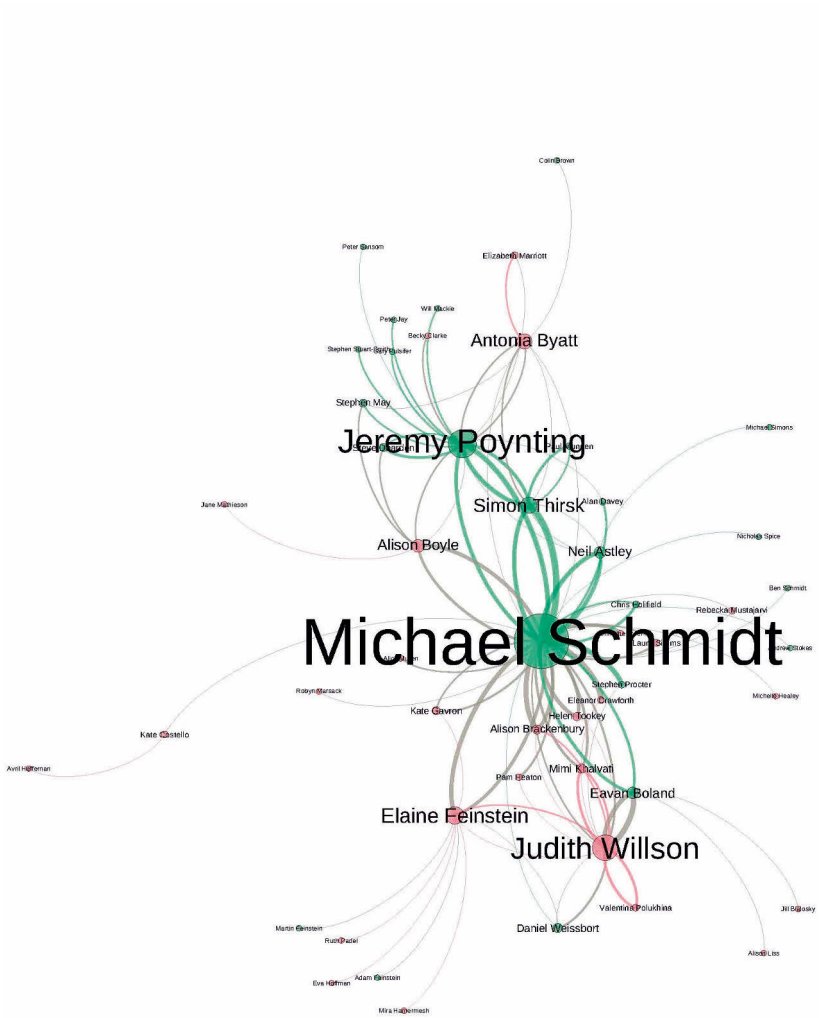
Colin Brown

Peter Sansom

Elizabeth Marriott

Will Mackie

Peter Jay

Becky Clarke

Stephen Stuart-Smith

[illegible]

Antonia Byatt

Stephen May

Jeremy Poynting

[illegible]

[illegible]

Michael Simons

Jane Mathieson

Simon Thirsk

Alan Davey

Alison Boyle

Neil Astley

Nicholas Spice

Ben Schmidt

Chris Holifield

Rebecka Mustajarvi

Michael Schmidt

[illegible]

Laura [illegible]

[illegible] Stokes

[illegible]

Robyn Marsack

Stephen Procter

Michael Healey

Eleanor Crawforth

Kate Gavron

Helen Tookey

Alison Brackenbury

Kate Castello

Mimi Khalvati

Avril Horner

Pam Heaton

Eavan Boland

Elaine Feinstein

Judith Willson

Valentina Polukhina

Jill Bialosky

Daniel Weissbort

Martin Feinstein

Alison Liss

Ruth Padel

Adam Feinstein

Eva Hoffman

Mira Hamermesh